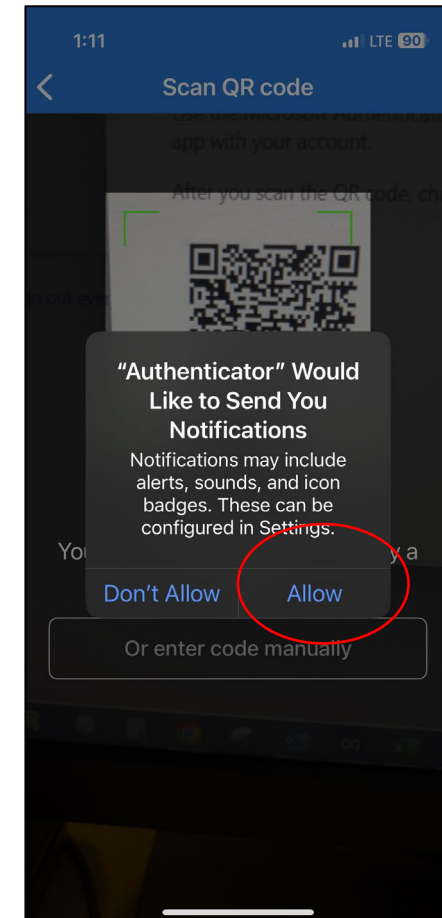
1:11

LTE 90

Scan QR code

app with your account.

After you scan the QR code, ch

"Authenticator" Would Like to Send You Notifications

Notifications may include alerts, sounds, and icon badges. These can be configured in Settings.

You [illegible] y a

Don't Allow

Allow

Or enter code manually